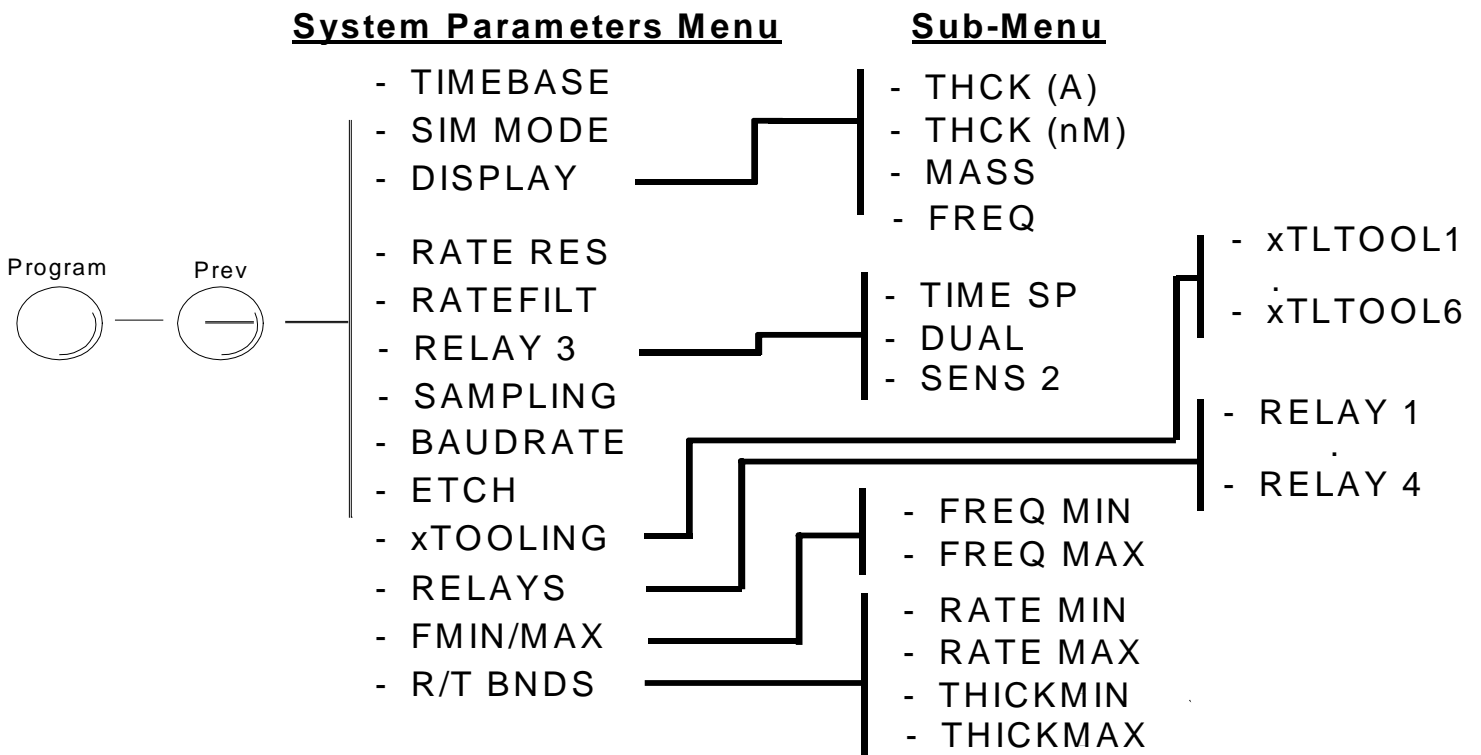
System Parameters Menu

Sub-Menu

Program

Prev

- TIMEBASE
- SIM MODE
- DISPLAY
- RATE RES
- RATEFILT
- RELAY 3
- SAMPLING
- BAUDRATE
- ETCH
- xTOOLING
- RELAYS
- FMIN/MAX
- R/T BNDS

- THCK (A)
- THCK (nM)
- MASS
- FREQ

- xTLTOOL1
.
- xTLTOOL6

- TIME SP
- DUAL
- SENS 2

- RELAY 1
.
- RELAY 4

- FREQ MIN
- FREQ MAX

- RATE MIN
- RATE MAX
- THICKMIN
- THICKMAX